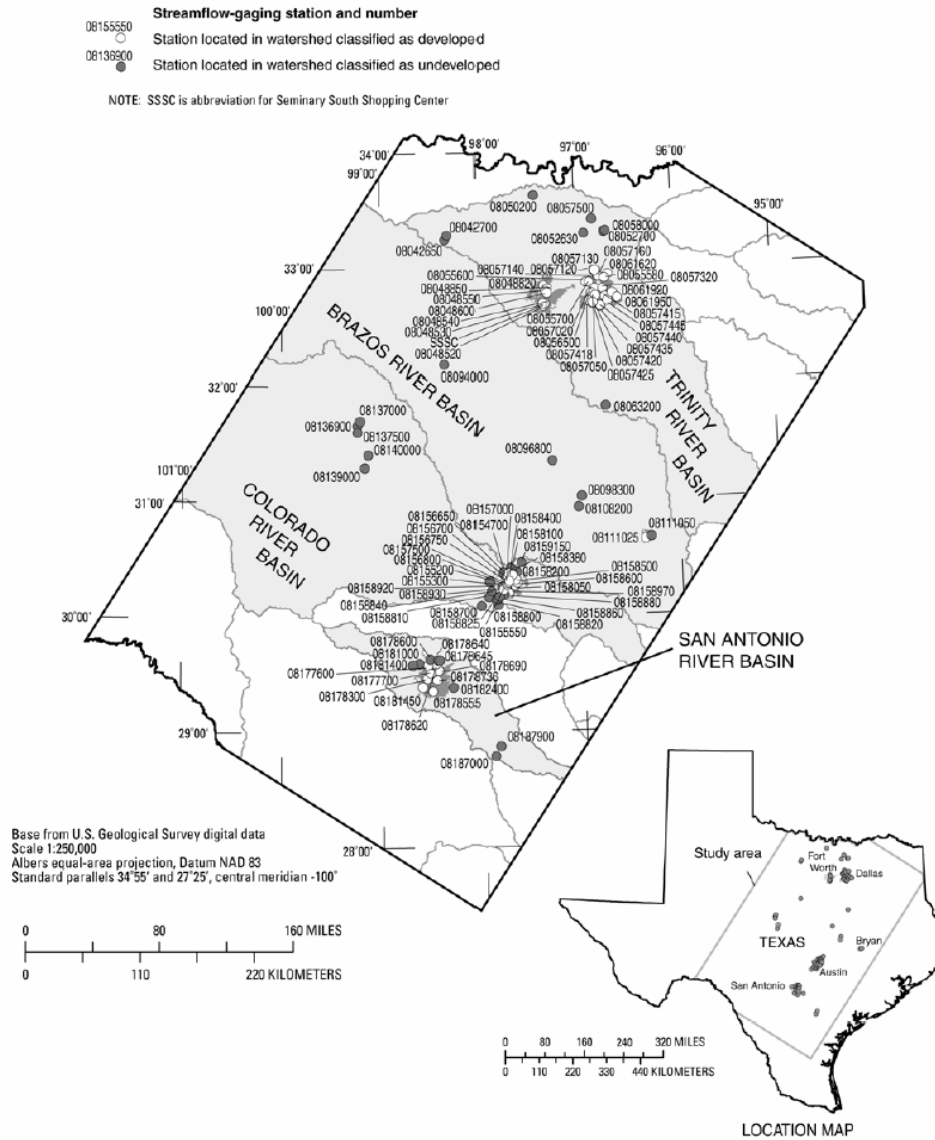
Streamflow-gaging station and number

08155550 Station located in watershed classified as developed

08136900 Station located in watershed classified as undeveloped

NOTE: SSSC is abbreviation for Seminary South Shopping Center

34°00'
98°00'
97°00'
96°00'
99°00'
95°00'
33°00'
100°00'
32°00'
101°00'
31°00'
30°00'
29°00'
28°00'

08050200
08057500
08058000
08052700
08042700
08052630
08042650
08057160
08057130
08061620
08057140
08057120
08065580
08057320
08055600
08048820
08048850
08061990
08048550
08061950
08048600
08057415
08048540
08055700
08057445
08048530
08057020
08057440
SSSC
08056500
08057435
08048520
08057418
08057420
08094000
08057050
08057425
08063200
08137000
08136900
08137500
08096800
08140000
08139000
08098300
08108200
08111050
08111025
08157000
08156650
08154700
08158400
08156700
08158100
08156750
08158380
08157500
08159150
08156800
08158500
08155200
08158200
08158600
08155300
08158920
08158050
08158970
08158930
08158880
08158840
08158700
08158860
08158810
08158825
08158800
08158620
08155550
08178600
08178640
08181000
08178645
08177600
08181400
08178690
08177700
08178736
08178300
08182400
08181450
08178555
08178620
08187900
08187000

BRAZOS RIVER BASIN

TRINITY RIVER BASIN

COLORADO RIVER BASIN

SAN ANTONIO RIVER BASIN

Base from U.S. Geological Survey digital data
Scale 1:250,000
Albers equal-area projection, Datum NAD 83
Standard parallels 34°55' and 27°25', central meridian -100°

0 80 160 MILES
0 110 220 KILOMETERS

Study area
Fort Worth
Dallas
TEXAS
Bryan
Austin
San Antonio

0 80 160 240 320 MILES
0 110 220 330 440 KILOMETERS

LOCATION MAP